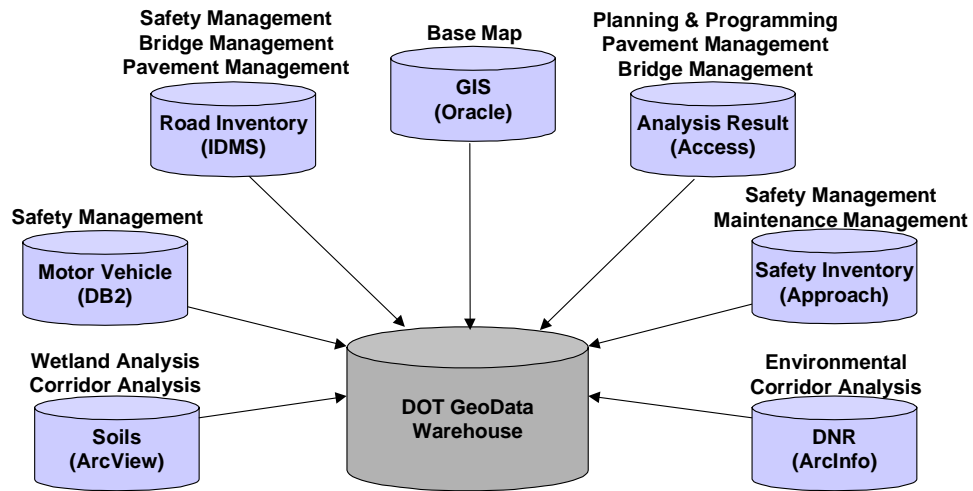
Safety Management
Bridge Management
Pavement Management

Road Inventory
(IDMS)

Base Map

GIS
(Oracle)

Planning & Programming
Pavement Management
Bridge Management

Analysis Result
(Access)

Safety Management

Motor Vehicle
(DB2)

Safety Management
Maintenance Management

Safety Inventory
(Approach)

Wetland Analysis
Corridor Analysis

Soils
(ArcView)

DOT GeoData
Warehouse

Environmental
Corridor Analysis

DNR
(ArcInfo)